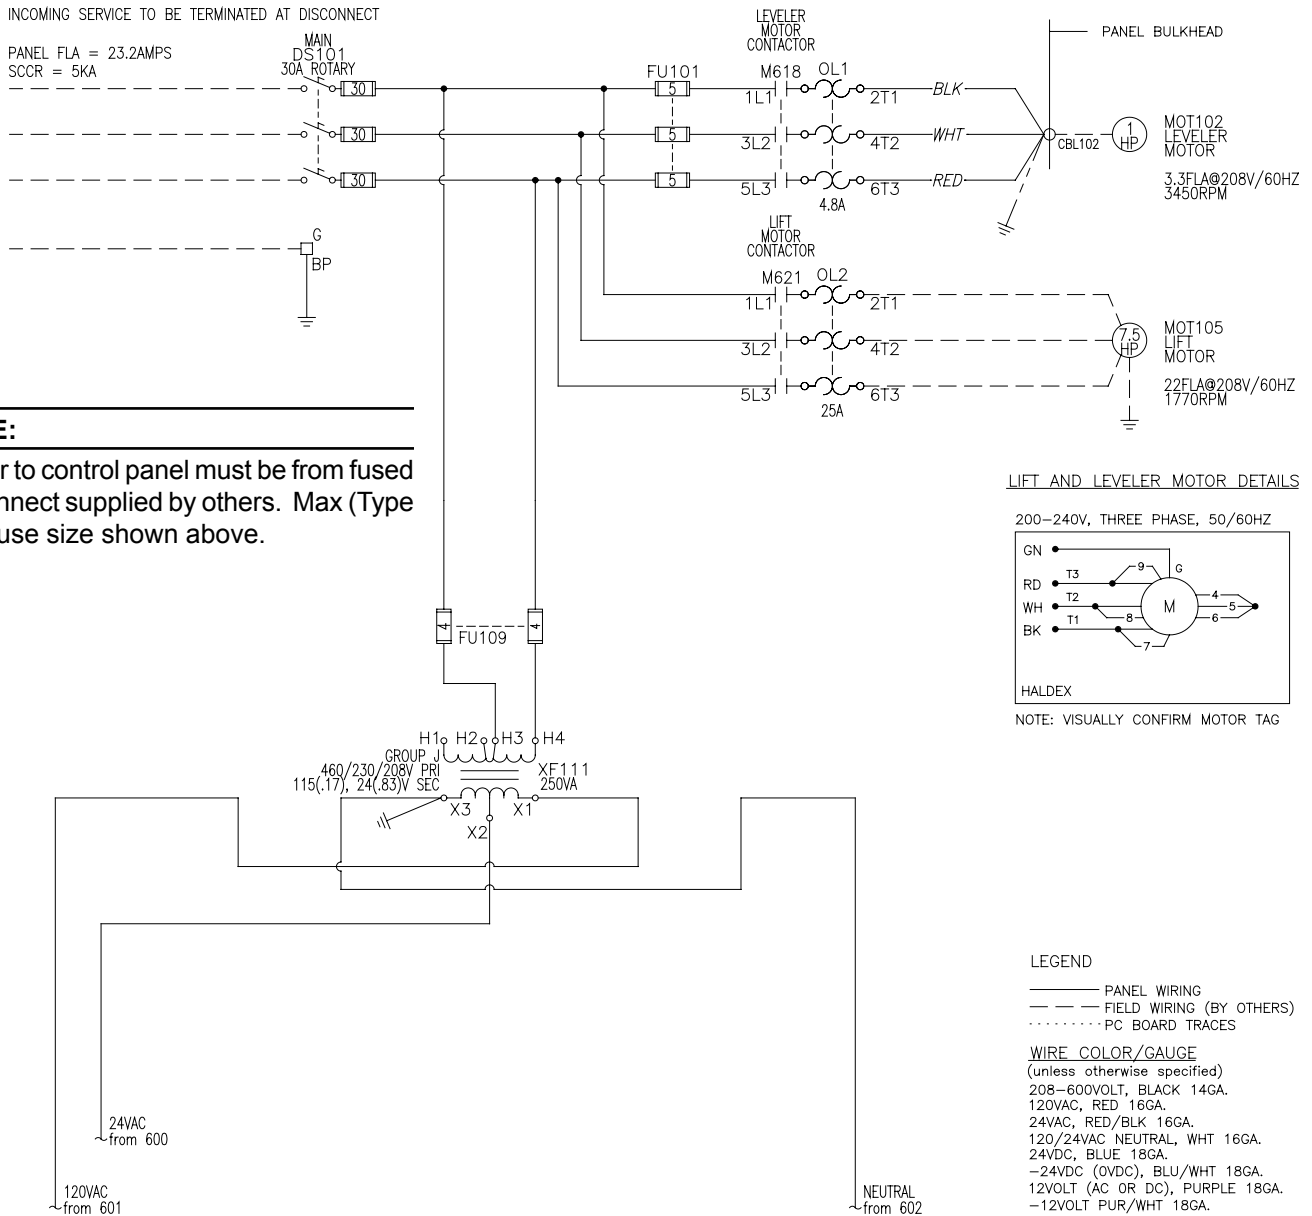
INCOMING SERVICE TO BE TERMINATED AT DISCONNECT

PANEL FLA = 23.2AMPS
SCCR = 5KA

MAIN
DS101
30A ROTARY

30
30
30

G
BP

LEVELER
MOTOR
CONTACTOR

FU101
5
5
5

M618
1L1
3L2
5L3

OL1
2T1
4T2
6T3
4.8A

BLK
WHT
RED

PANEL BULKHEAD

CBL102

1
HP

MOT102
LEVELER
MOTOR

3.3FLA@208V/60HZ
3450RPM

LIFT
MOTOR
CONTACTOR

M621
1L1
3L2
5L3

OL2
2T1
4T2
6T3
25A

7.5
HP

MOT105
LIFT
MOTOR

22FLA@208V/60HZ
1770RPM

E:

r to control panel must be from fused nnect supplied by others. Max (Type use size shown above.

LIFT AND LEVELER MOTOR DETAILS

200–240V, THREE PHASE, 50/60HZ

GN
RD
WH
BK
T3
T2
T1
9
8
7
G
M
4
5
6

HALDEX

NOTE: VISUALLY CONFIRM MOTOR TAG

4
4
FU109

H1 H2 H3 H4
GROUP J
460/230/208V PRI
115(.17), 24(.83)V SEC
XF111
250VA
X3
X1
X2

24VAC
from 600

120VAC
from 601

NEUTRAL
from 602

LEGEND

PANEL WIRING
FIELD WIRING (BY OTHERS)
PC BOARD TRACES

WIRE COLOR/GAUGE
(unless otherwise specified)
208–600VOLT, BLACK 14GA.
120VAC, RED 16GA.
24VAC, RED/BLK 16GA.
120/24VAC NEUTRAL, WHT 16GA.
24VDC, BLUE 18GA.
–24VDC (0VDC), BLU/WHT 18GA.
12VOLT (AC OR DC), PURPLE 18GA.
–12VOLT PUR/WHT 18GA.